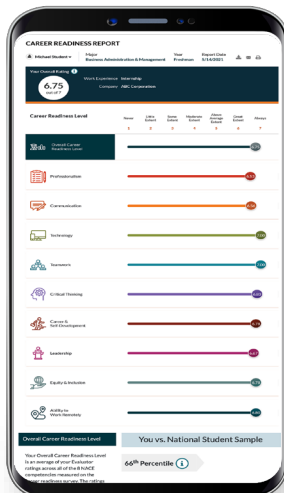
CAREER READINESS REPORT

Michael Student
Major
Business Administration & Management
Year
Freshman
Report Date
5/14/2021

Your Overall Rating
6.75
out of 7

Work Experience Internship
Company ABC Corporation

Career Readiness Level

| Never | Little Extent | Some Extent | Moderate Extent | Above Average Extent | Great Extent | Always |
|---|---|---|---|---|---|---|
| 1 | 2 | 3 | 4 | 5 | 6 | 7 |

Overall Career Readiness Level
6.75

Professionalism
6.83

Communication
6.83

Technology
7.00

Teamwork
7.00

Critical Thinking
6.83

Career & Self Development
6.74

Leadership
6.67

Equity & Inclusion
6.74

Ability to Work Remotely
6.60

Overall Career Readiness Level

You vs. National Student Sample

Your Overall Career Readiness Level is an average of your Evaluator ratings across all of the 8 NACE competencies measured on the career readiness survey. The ratings

$66^{th}$ Percentile